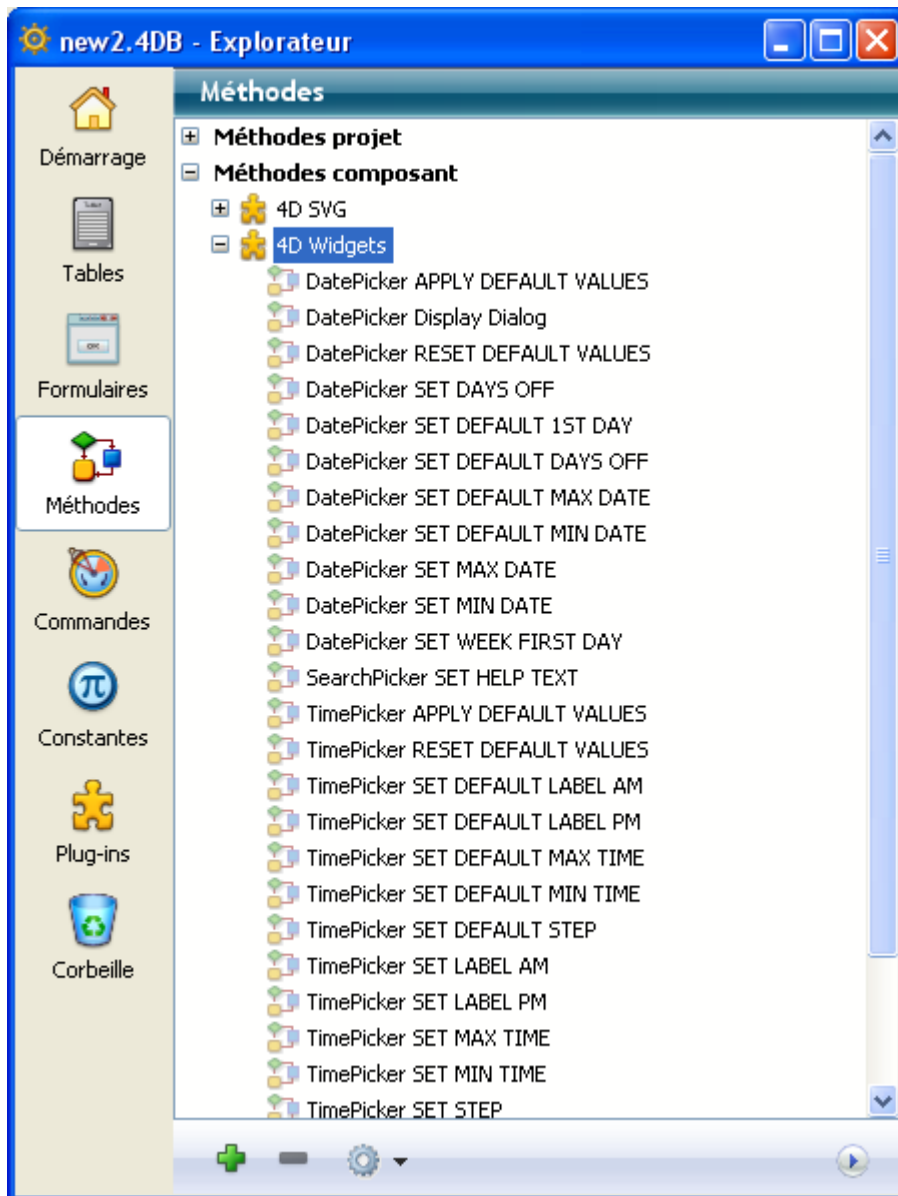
new2.4DB - Explorateur

Démarrage
Tables
Formulaires
Méthodes
Commandes
Constantes
Plug-ins
Corbeille

Méthodes

Méthodes projet
Méthodes composant
4D SVG
4D Widgets
DatePicker APPLY DEFAULT VALUES
DatePicker Display Dialog
DatePicker RESET DEFAULT VALUES
DatePicker SET DAYS OFF
DatePicker SET DEFAULT 1ST DAY
DatePicker SET DEFAULT DAYS OFF
DatePicker SET DEFAULT MAX DATE
DatePicker SET DEFAULT MIN DATE
DatePicker SET MAX DATE
DatePicker SET MIN DATE
DatePicker SET WEEK FIRST DAY
SearchPicker SET HELP TEXT
TimePicker APPLY DEFAULT VALUES
TimePicker RESET DEFAULT VALUES
TimePicker SET DEFAULT LABEL AM
TimePicker SET DEFAULT LABEL PM
TimePicker SET DEFAULT MAX TIME
TimePicker SET DEFAULT MIN TIME
TimePicker SET DEFAULT STEP
TimePicker SET LABEL AM
TimePicker SET LABEL PM
TimePicker SET MAX TIME
TimePicker SET MIN TIME
TimePicker SET STEP